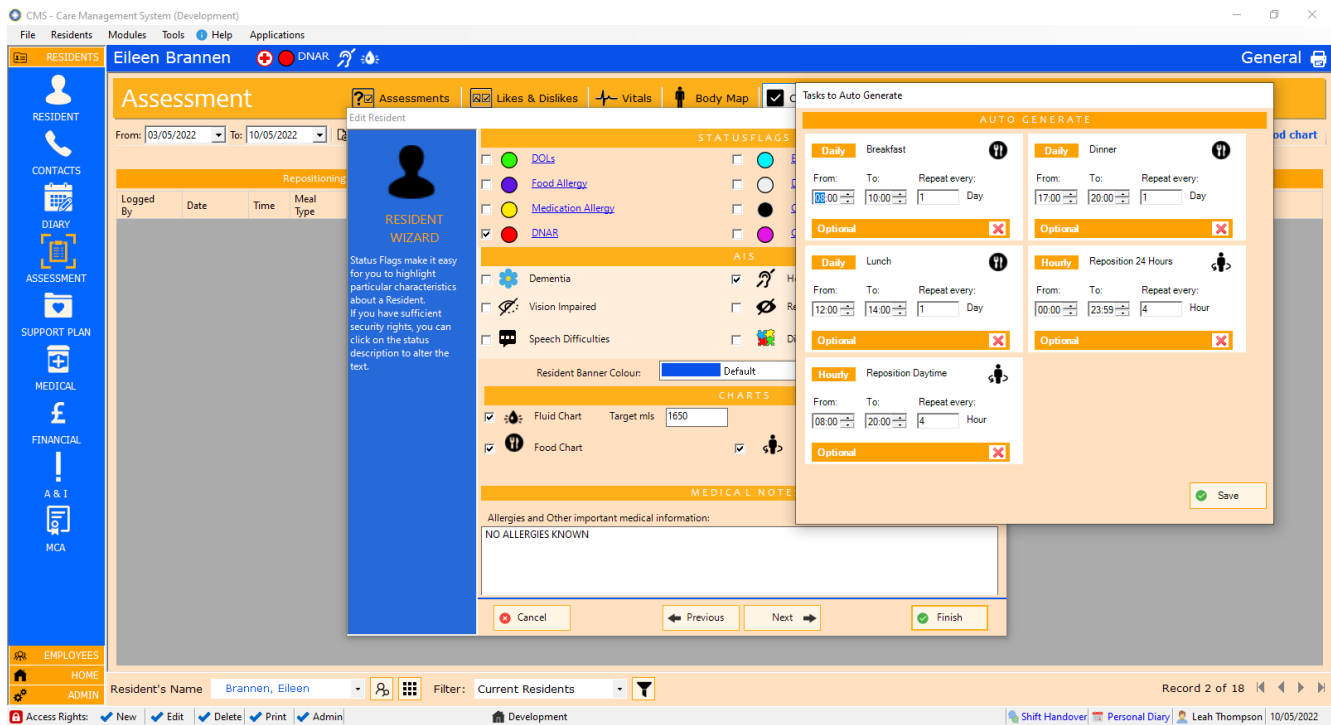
CMS - Care Management System (Development)

File Residents Modules Tools Help Applications

RESIDENTS

Eileen Brannen DNAR

General

RESIDENT
CONTACTS
DIARY
ASSESSMENT
SUPPORT PLAN
MEDICAL
FINANCIAL
A & I
MCA

Assessment

Assessments Likes & Dislikes Vitals Body Map C

From: 03/05/2022 To: 10/05/2022

od chart

Repositioning

| Logged By | Date | Time | Meal Type |
|---|---|---|---|

Edit Resident

RESIDENT WIZARD

Status Flags make it easy for you to highlight particular characteristics about a Resident. If you have sufficient security rights, you can click on the status description to alter the text.

STATUSFLAGS

DOLs
Food Allergy
Medication Allergy
DNAR

AIS

Dementia
Vision Impaired
Speech Difficulties

Resident Banner Colour: Default

CHARTS

Fluid Chart Target mls 1650
Food Chart

MEDICAL NOTE

Allergies and Other important medical information:

NO ALLERGIES KNOWN

Cancel Previous Next Finish

Tasks to Auto Generate

AUTO GENERATE

Daily Breakfast
From: 08:00 To: 10:00 Repeat every: 1 Day
Optional

Daily Dinner
From: 17:00 To: 20:00 Repeat every: 1 Day
Optional

Daily Lunch
From: 12:00 To: 14:00 Repeat every: 1 Day
Optional

Hourly Reposition 24 Hours
From: 00:00 To: 23:59 Repeat every: 4 Hour
Optional

Hourly Reposition Daytime
From: 08:00 To: 20:00 Repeat every: 4 Hour
Optional

Save

EMPLOYEES
HOME
ADMIN

Resident's Name Brannen, Eileen Filter: Current Residents

Record 2 of 18

Access Rights: New Edit Delete Print Admin Development Shift Handover Personal Diary Leah Thompson 10/05/2022